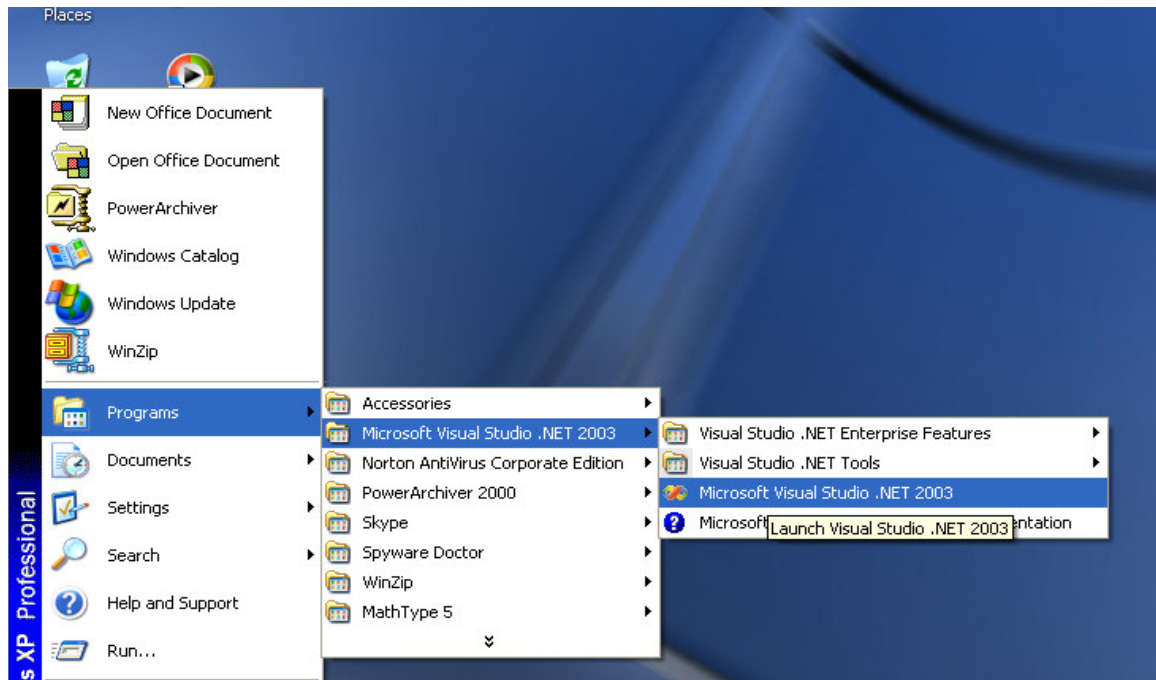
Places

New Office Document
Open Office Document
PowerArchiver
Windows Catalog
Windows Update
WinZip
Programs
Documents
Settings
Search
Help and Support
Run...

s XP Professional

Accessories
Microsoft Visual Studio .NET 2003
Norton AntiVirus Corporate Edition
PowerArchiver 2000
Skype
Spyware Doctor
WinZip
MathType 5

Visual Studio .NET Enterprise Features
Visual Studio .NET Tools
Microsoft Visual Studio .NET 2003
Microsoft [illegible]entation
Launch Visual Studio .NET 2003